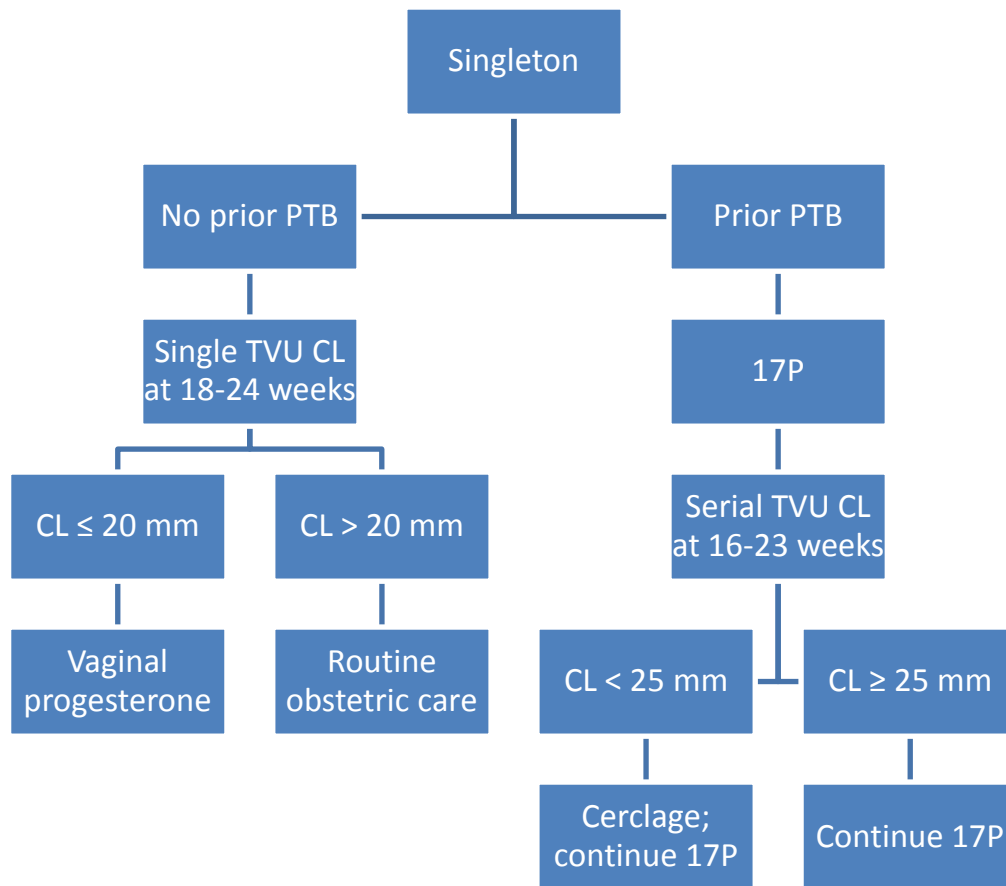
Singleton

No prior PTB

Prior PTB

Single TVU CL at 18-24 weeks

17P

CL ≤ 20 mm

CL > 20 mm

Serial TVU CL at 16-23 weeks

Vaginal progesterone

Routine obstetric care

CL < 25 mm

CL ≥ 25 mm

Cerclage; continue 17P

Continue 17P